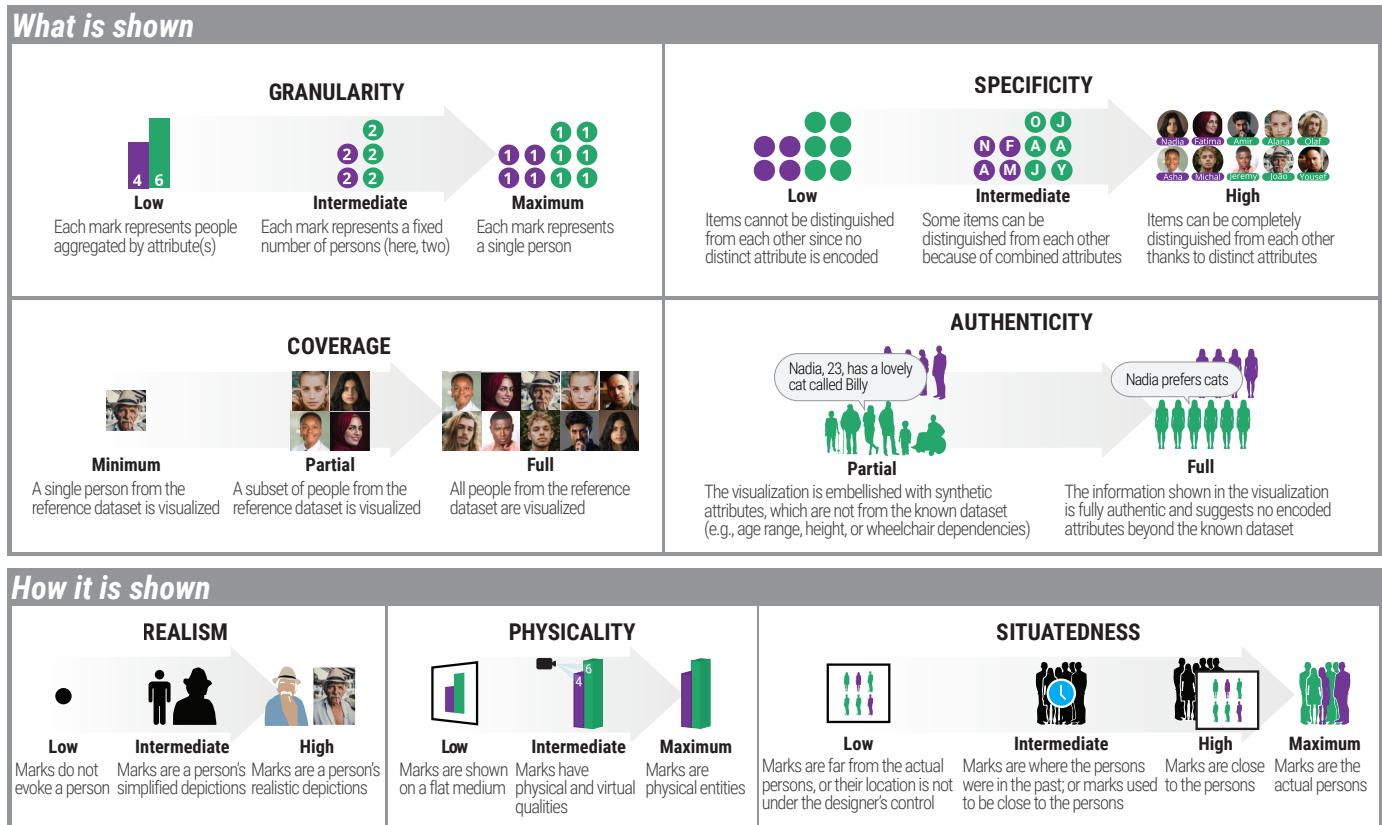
What is shown

GRANULARITY

4 6
Low
Each mark represents people aggregated by attribute(s)

2
2 2
2 2
Intermediate
Each mark represents a fixed number of persons (here, two)

1 1
1 1 1 1
1 1 1 1
Maximum
Each mark represents a single person

SPECIFICITY

Low
Items cannot be distinguished from each other since no distinct attribute is encoded

O J
N F A A
A M J Y
Intermediate
Some items can be distinguished from each other because of combined attributes

Nadia Fatima Amir Alana Olaf
Asha Michal Jeremy Joao Yousef
High
Items can be completely distinguished from each other thanks to distinct attributes

COVERAGE

Minimum
A single person from the reference dataset is visualized

Partial
A subset of people from the reference dataset is visualized

Full
All people from the reference dataset are visualized

AUTHENTICITY

Nadia, 23, has a lovely cat called Billy
Partial
The visualization is embellished with synthetic attributes, which are not from the known dataset (e.g., age range, height, or wheelchair dependencies)

Nadia prefers cats
Full
The information shown in the visualization is fully authentic and suggests no encoded attributes beyond the known dataset

How it is shown

REALISM

Low
Marks do not evoke a person

Intermediate
Marks are a person's simplified depictions

High
Marks are a person's realistic depictions

PHYSICALITY

Low
Marks are shown on a flat medium

4 6
Intermediate
Marks have physical and virtual qualities

Maximum
Marks are physical entities

SITUATEDNESS

Low
Marks are far from the actual persons, or their location is not under the designer's control

Intermediate
Marks are where the persons were in the past; or marks used to be close to the persons

High
Marks are close to the persons

Maximum
Marks are the actual persons